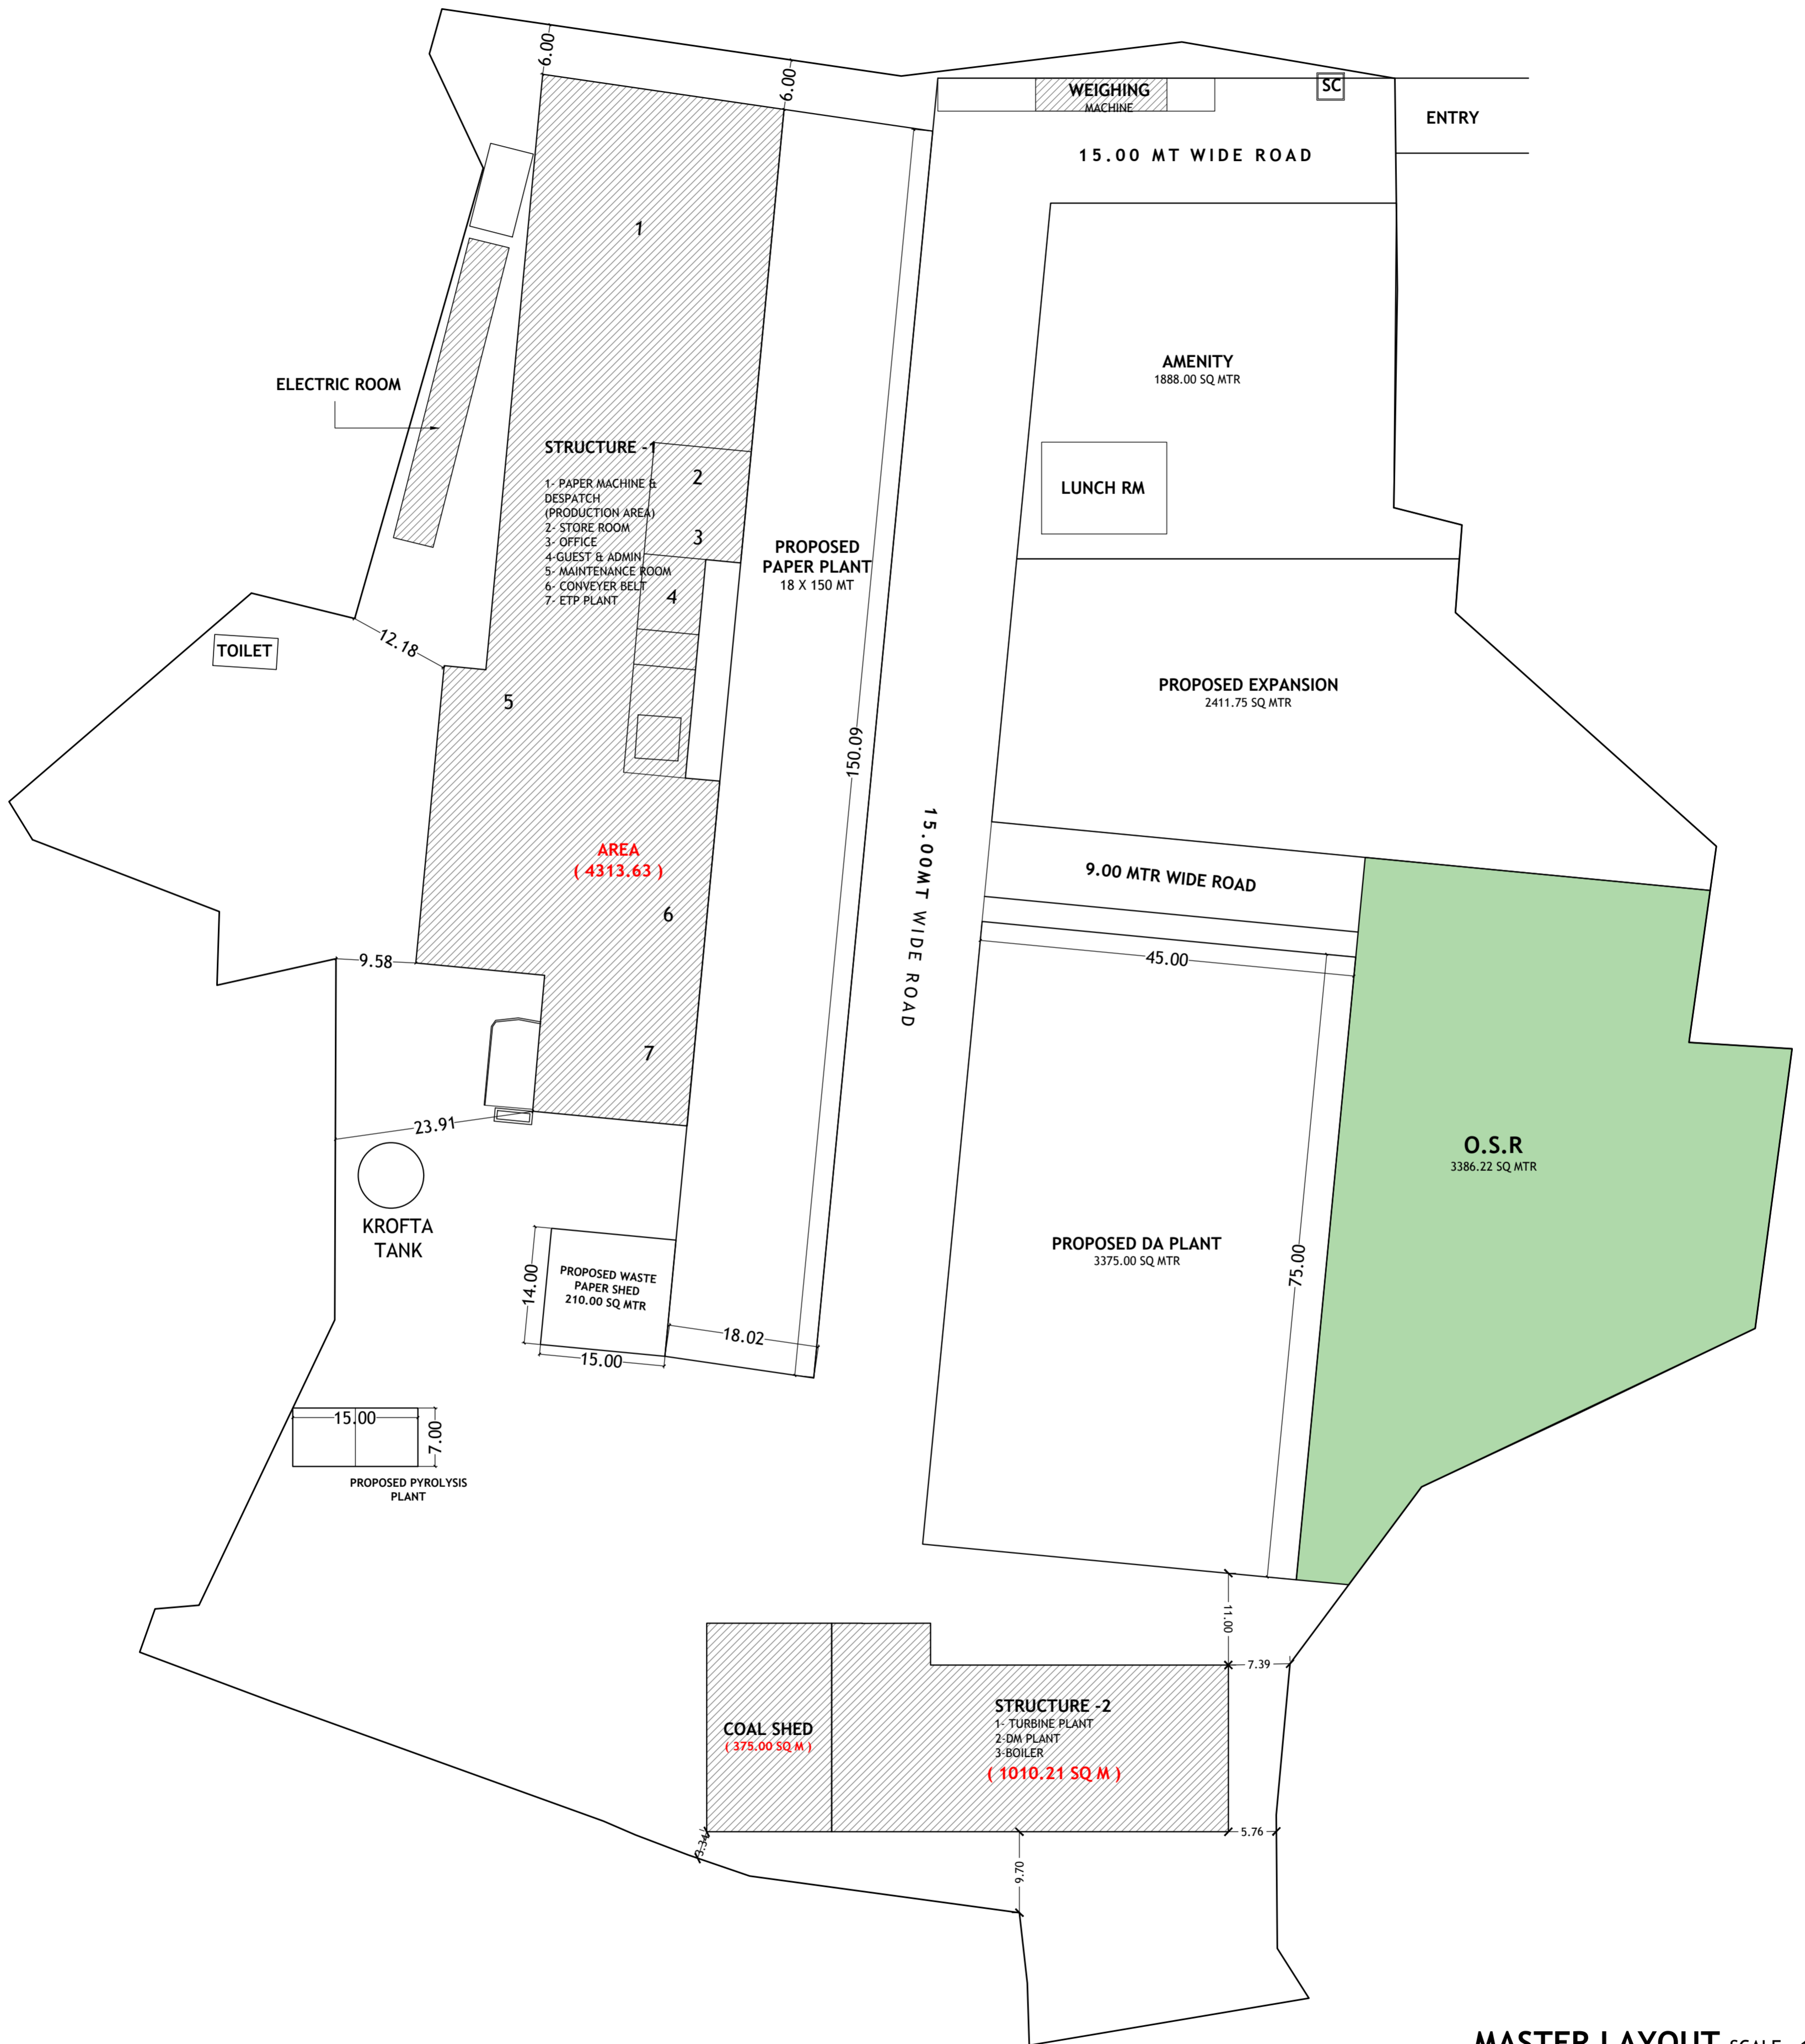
6.00
6.00
WEIGHING MACHINE
SC
ENTRY
15.00 MT WIDE ROAD
1
AMENITY
1888.00 SQ MTR
ELECTRIC ROOM
STRUCTURE -1
1- PAPER MACHINE & DESPATCH (PRODUCTION AREA)
2- STORE ROOM
3- OFFICE
4-GUEST & ADMIN
5- MAINTENANCE ROOM
6- CONVEYER BELT
7- ETP PLANT
2
3
4
LUNCH RM
PROPOSED PAPER PLANT
18 X 150 MT
TOILET
12.18
5
PROPOSED EXPANSION
2411.75 SQ MTR
150.09
15.00MT WIDE ROAD
AREA
( 4313.63 )
6
9.00 MTR WIDE ROAD
9.58
45.00
7
23.91
O.S.R
3386.22 SQ MTR
KROFTA TANK
PROPOSED DA PLANT
3375.00 SQ MTR
14.00
PROPOSED WASTE PAPER SHED
210.00 SQ MTR
75.00
18.02
15.00
15.00
7.00
PROPOSED PYROLYSIS PLANT
11.00
7.39
COAL SHED
( 375.00 SQ M )
STRUCTURE -2
1- TURBINE PLANT
2-DM PLANT
3-BOILER
( 1010.21 SQ M )
3.34
5.76
9.70
MASTER LAYOUT SCALE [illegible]